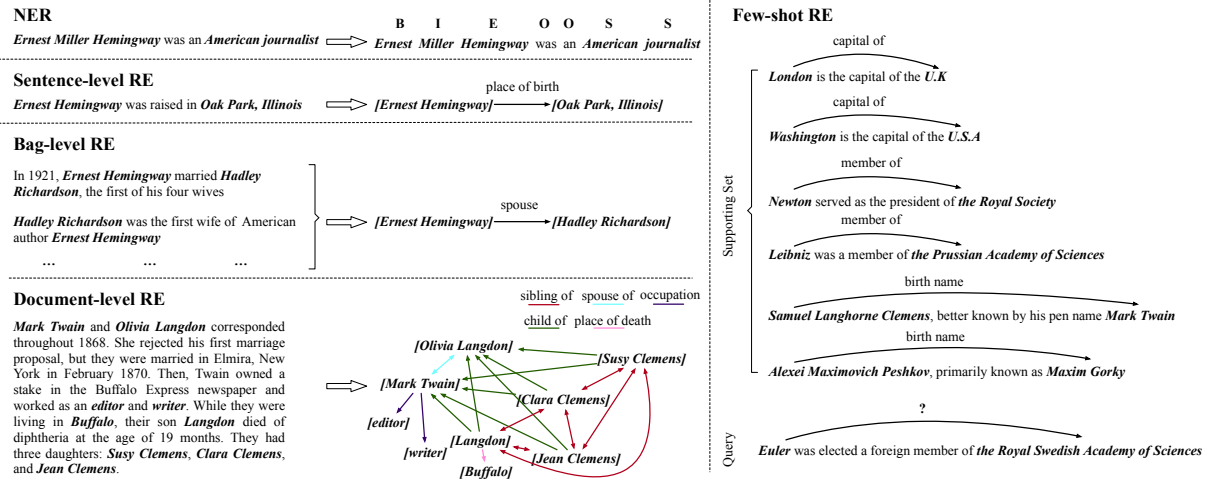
NER

*Ernest Miller Hemingway* was an *American journalist*

B I E O O S S

*Ernest Miller Hemingway* was an *American journalist*

Sentence-level RE

*Ernest Hemingway* was raised in *Oak Park, Illinois*

place of birth

*[Ernest Hemingway]* *[Oak Park, Illinois]*

Bag-level RE

In 1921, *Ernest Hemingway* married *Hadley Richardson*, the first of his four wives

*Hadley Richardson* was the first wife of American author *Ernest Hemingway*

... ... ...

spouse

*[Ernest Hemingway]* *[Hadley Richardson]*

Document-level RE

*Mark Twain* and *Olivia Langdon* corresponded throughout 1868. She rejected his first marriage proposal, but they were married in Elmira, New York in February 1870. Then, Twain owned a stake in the Buffalo Express newspaper and worked as an *editor* and *writer*. While they were living in *Buffalo*, their son *Langdon* died of diphtheria at the age of 19 months. They had three daughters: *Susy Clemens*, *Clara Clemens*, and *Jean Clemens*.

sibling of spouse of occupation

child of place of death

*[Olivia Langdon]*

*[Susy Clemens]*

*[Mark Twain]*

*[Clara Clemens]*

*[editor]*

*[Langdon]*

*[writer]*

*[Jean Clemens]*

*[Buffalo]*

Few-shot RE

Supporting Set

capital of

*London* is the capital of the *U.K*

capital of

*Washington* is the capital of the *U.S.A*

member of

*Newton* served as the president of *the Royal Society*

member of

*Leibniz* was a member of *the Prussian Academy of Sciences*

birth name

*Samuel Langhorne Clemens*, better known by his pen name *Mark Twain*

birth name

*Alexei Maximovich Peshkov*, primarily known as *Maxim Gorky*

Query

?

*Euler* was elected a foreign member of *the Royal Swedish Academy of Sciences*